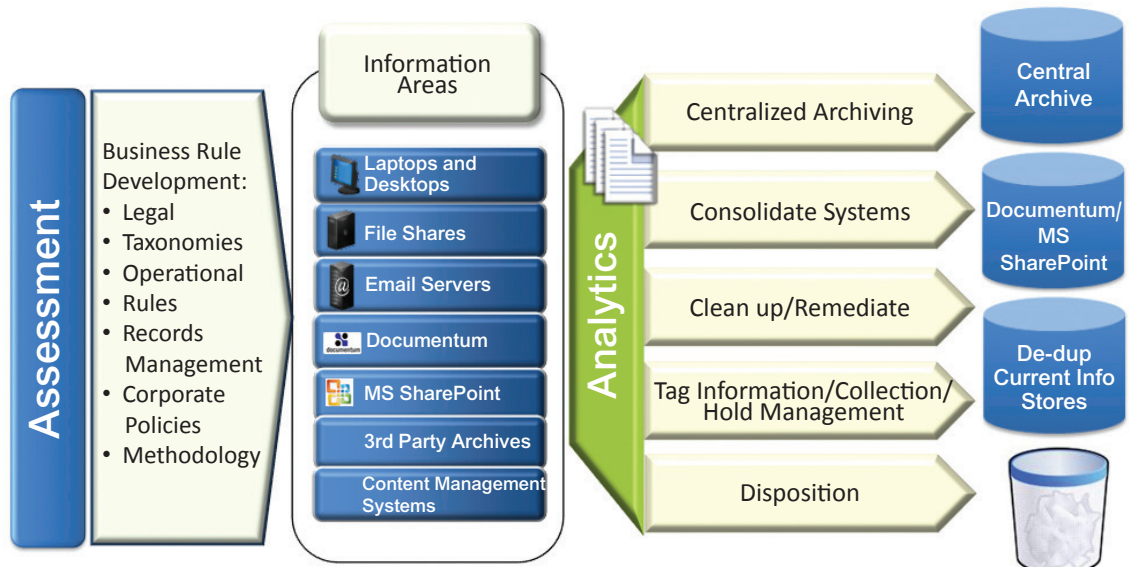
Assessment

Business Rule Development:
• Legal
• Taxonomies
• Operational
• Rules
• Records Management
• Corporate Policies
• Methodology

Information Areas

Laptops and Desktops
File Shares
Email Servers
documentum Documentum
MS SharePoint
3rd Party Archives
Content Management Systems

Analytics

Centralized Archiving
Consolidate Systems
Clean up/Remediate
Tag Information/Collection/ Hold Management
Disposition

Central Archive
Documentum/ MS SharePoint
De-dup Current Info Stores